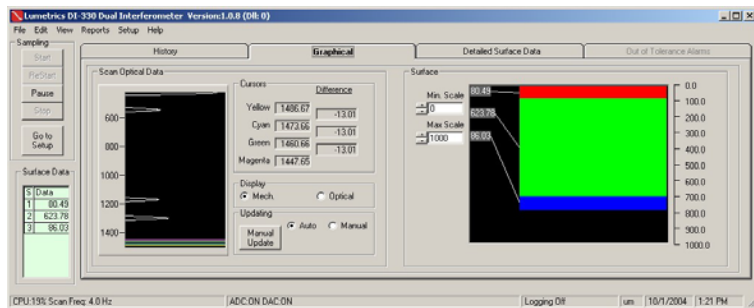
Lumetrics DI-330 Dual Interferometer Version:1.0.8 (Dll: 0)

File Edit View Reports Setup Help

Sampling
Start
ReStart
Pause
Stop
Go to Setup

History | Graphical | Detailed Surface Data | Out of Tolerance Alarms

Scan Optical Data
600
800
1000
1200
1400

Cursors
Difference
Yellow 1486.67 -13.01
Cyan 1473.66 -13.01
Green 1460.66 -13.01
Magenta 1447.65

Display
Mech.
Optical

Updating
Manual Update
Auto
Manual

Surface Data

| S | Data |
|---|---|
| 1 | 80.49 |
| 2 | 623.78 |
| 3 | 86.03 |

Surface
Min. Scale
0
Max Scale
1000
80.49
623.78
86.03
0.0
100.0
200.0
300.0
400.0
500.0
600.0
700.0
800.0
900.0
1000.0

CPU:19% Scan Freq: 4.0 Hz | ADC:ON DAC:ON | Logging Off | um | 10/1/2004 | 1:21 PM